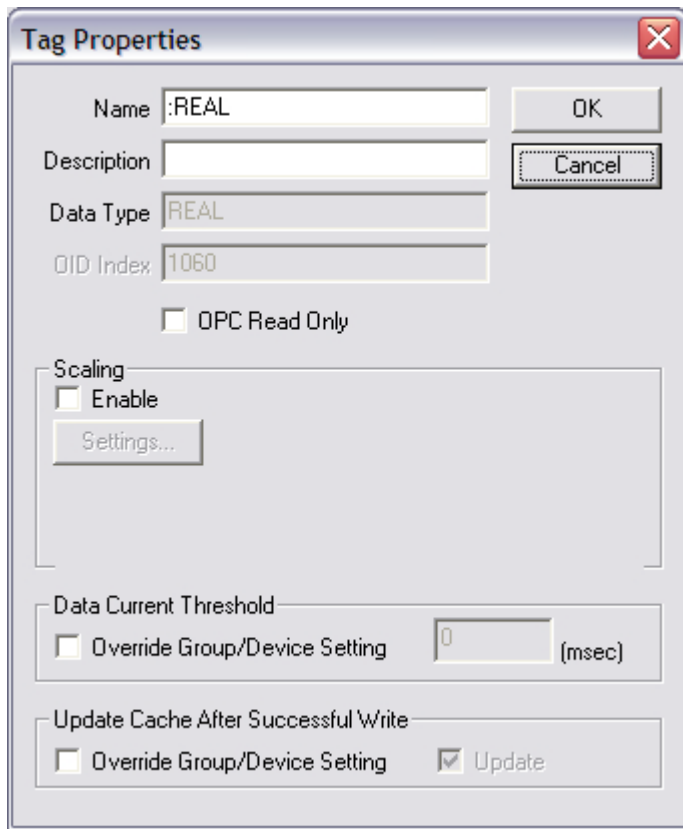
Tag Properties

Name :REAL

OK

Description

Cancel

Data Type REAL

OID Index 1060

OPC Read Only

Scaling

Enable

Settings...

Data Current Threshold

Override Group/Device Setting 0 (msec)

Update Cache After Successful Write

Override Group/Device Setting Update